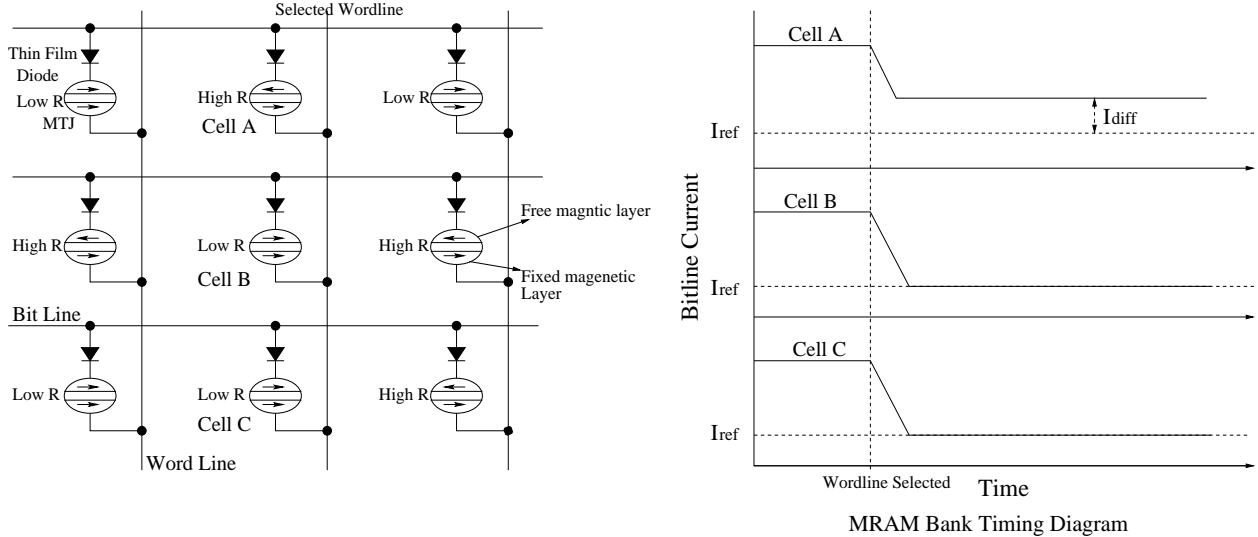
Selected Wordline

Thin Film Diode

Low R

MTJ

High R

Cell A

Low R

High R

Low R

Cell B

High R

Free magntic layer

Fixed magenetic Layer

Bit Line

Low R

Low R

Cell C

High R

Word Line

Cell A

$I_{diff}$

$I_{ref}$

Cell B

$I_{ref}$

Bitline Current

Cell C

$I_{ref}$

Wordline Selected

Time

MRAM Bank Timing Diagram